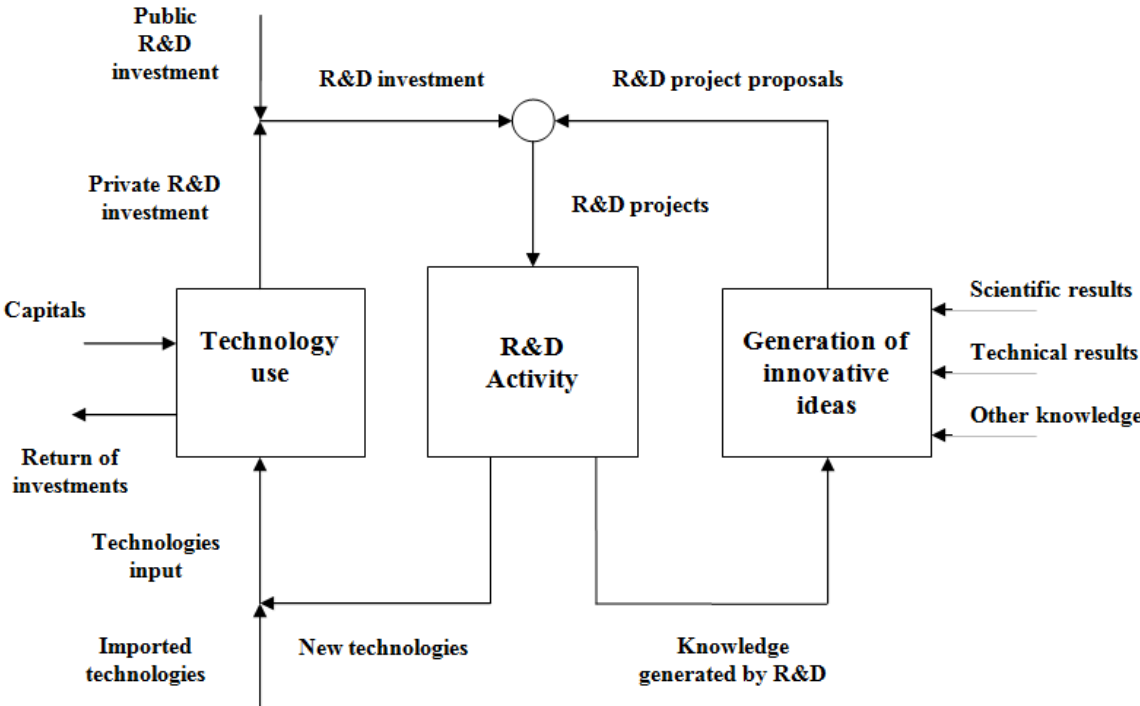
Public R&D investment

R&D investment

R&D project proposals

Private R&D investment

R&D projects

Capitals

Technology use

R&D Activity

Generation of innovative ideas

Scientific results

Technical results

Other knowledge

Return of investments

Technologies input

Imported technologies

New technologies

Knowledge generated by R&D